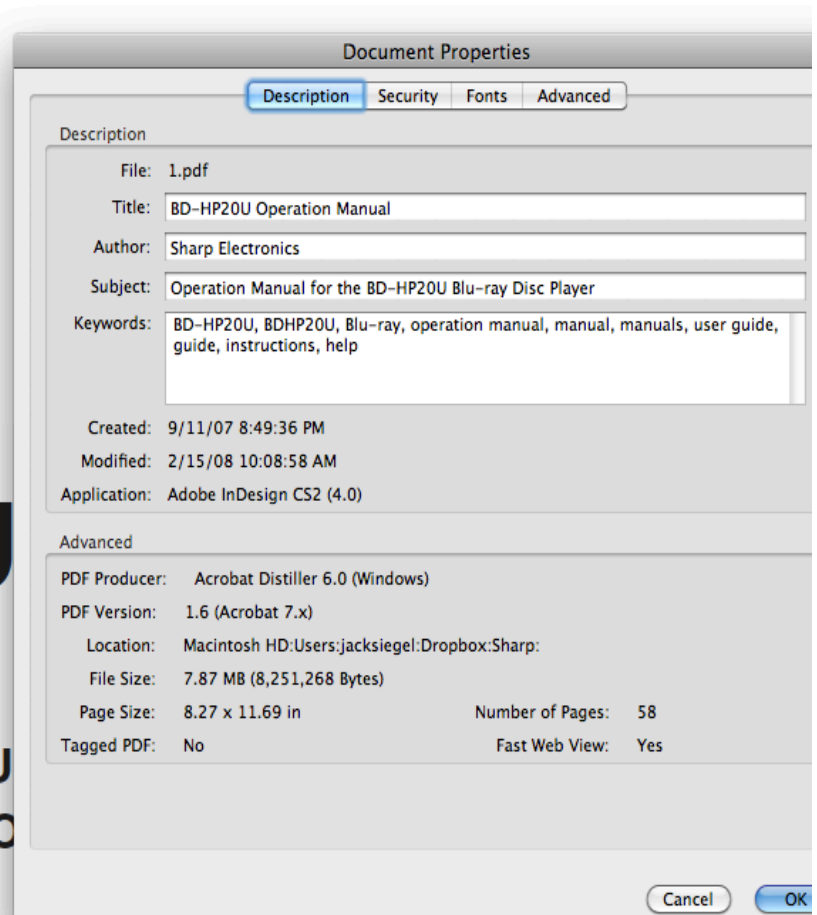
Document Properties

Description | Security | Fonts | Advanced

Description

File: 1.pdf

Title: BD-HP20U Operation Manual

Author: Sharp Electronics

Subject: Operation Manual for the BD-HP20U Blu-ray Disc Player

Keywords: BD-HP20U, BDHP20U, Blu-ray, operation manual, manual, manuals, user guide, guide, instructions, help

Created: 9/11/07 8:49:36 PM

Modified: 2/15/08 10:08:58 AM

Application: Adobe InDesign CS2 (4.0)

Advanced

PDF Producer: Acrobat Distiller 6.0 (Windows)

PDF Version: 1.6 (Acrobat 7.x)

Location: Macintosh HD:Users:jacksiegel:Dropbox:Sharp:

File Size: 7.87 MB (8,251,268 Bytes)

Page Size: 8.27 x 11.69 in

Number of Pages: 58

Tagged PDF: No

Fast Web View: Yes

Cancel

OK